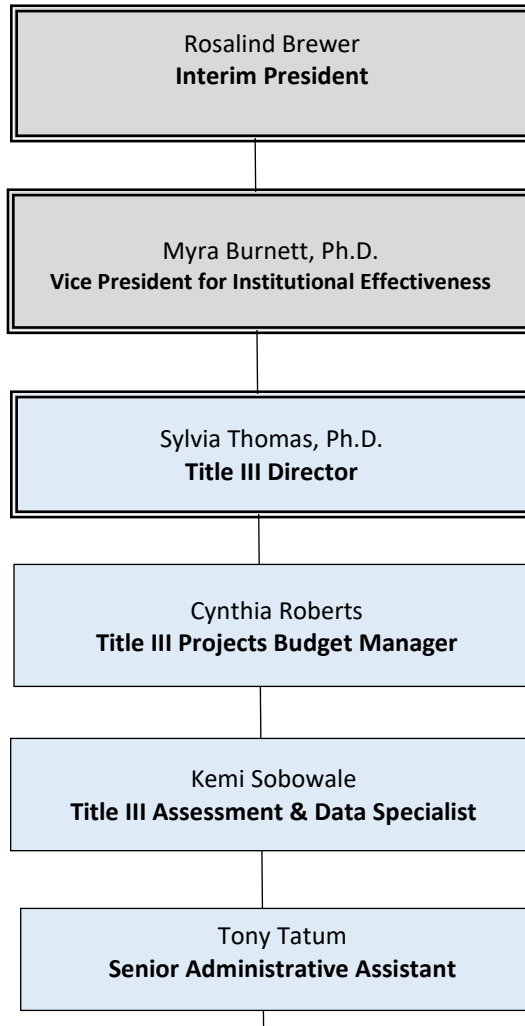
Rosalind Brewer
**Interim President**

Myra Burnett, Ph.D.
**Vice President for Institutional Effectiveness**

Sylvia Thomas, Ph.D.
**Title III Director**

Cynthia Roberts
**Title III Projects Budget Manager**

Kemi Sobowale
**Title III Assessment & Data Specialist**

Tony Tatum
**Senior Administrative Assistant**